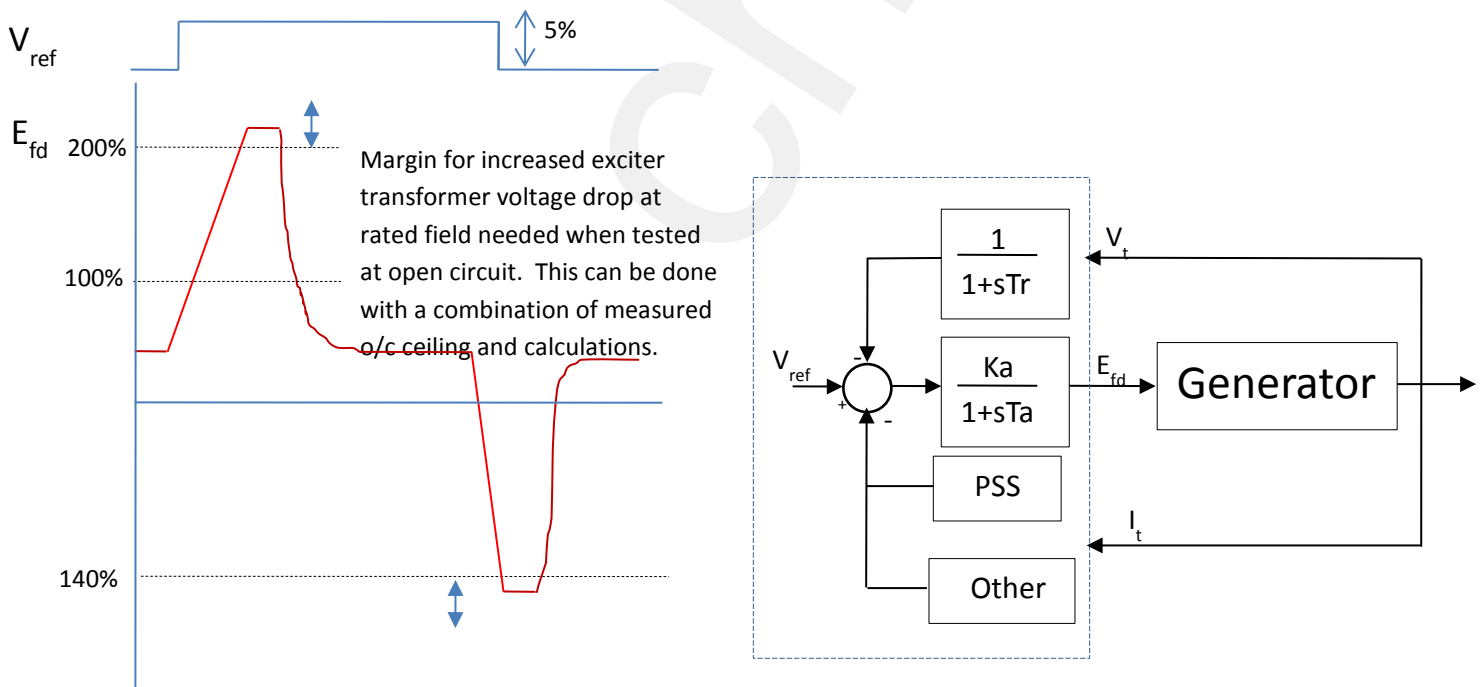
$V_{ref}$

5%

$E_{fd}$ 200%

100%

140%

Margin for increased exciter transformer voltage drop at rated field needed when tested at open circuit. This can be done with a combination of measured o/c ceiling and calculations.

$\frac{1}{1+sTr}$

$V_t$

$V_{ref}$

-

+

-

$\frac{Ka}{1+sTa}$

$E_{fd}$

Generator

PSS

$I_t$

Other